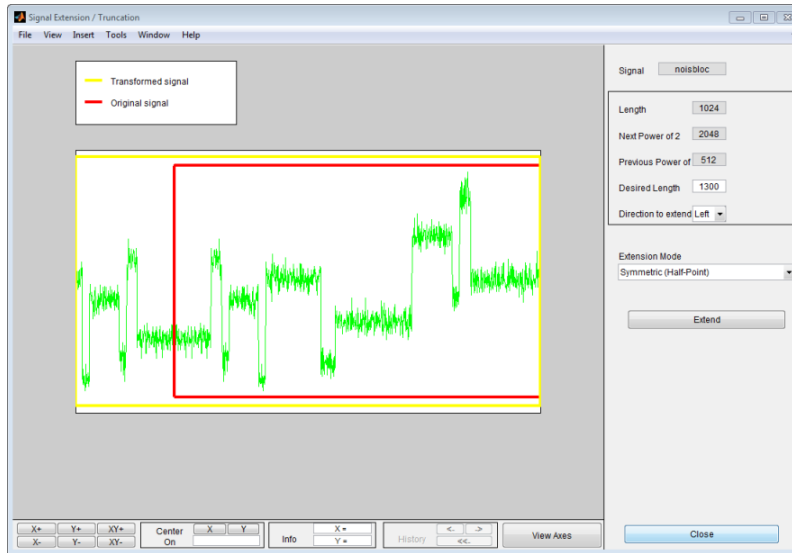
Signal Extension / Truncation

File View Insert Tools Window Help

Transformed signal

Original signal

Signal noisbloc

Length 1024

Next Power of 2 2048

Previous Power of 512

Desired Length 1300

Direction to extend Left

Extension Mode

Symmetric (Half-Point)

Extend

X+ Y+ XY+

X- Y- XY-

Center On

X Y

Info

X =

Y =

History

<- ->

<<-

View Axes

Close